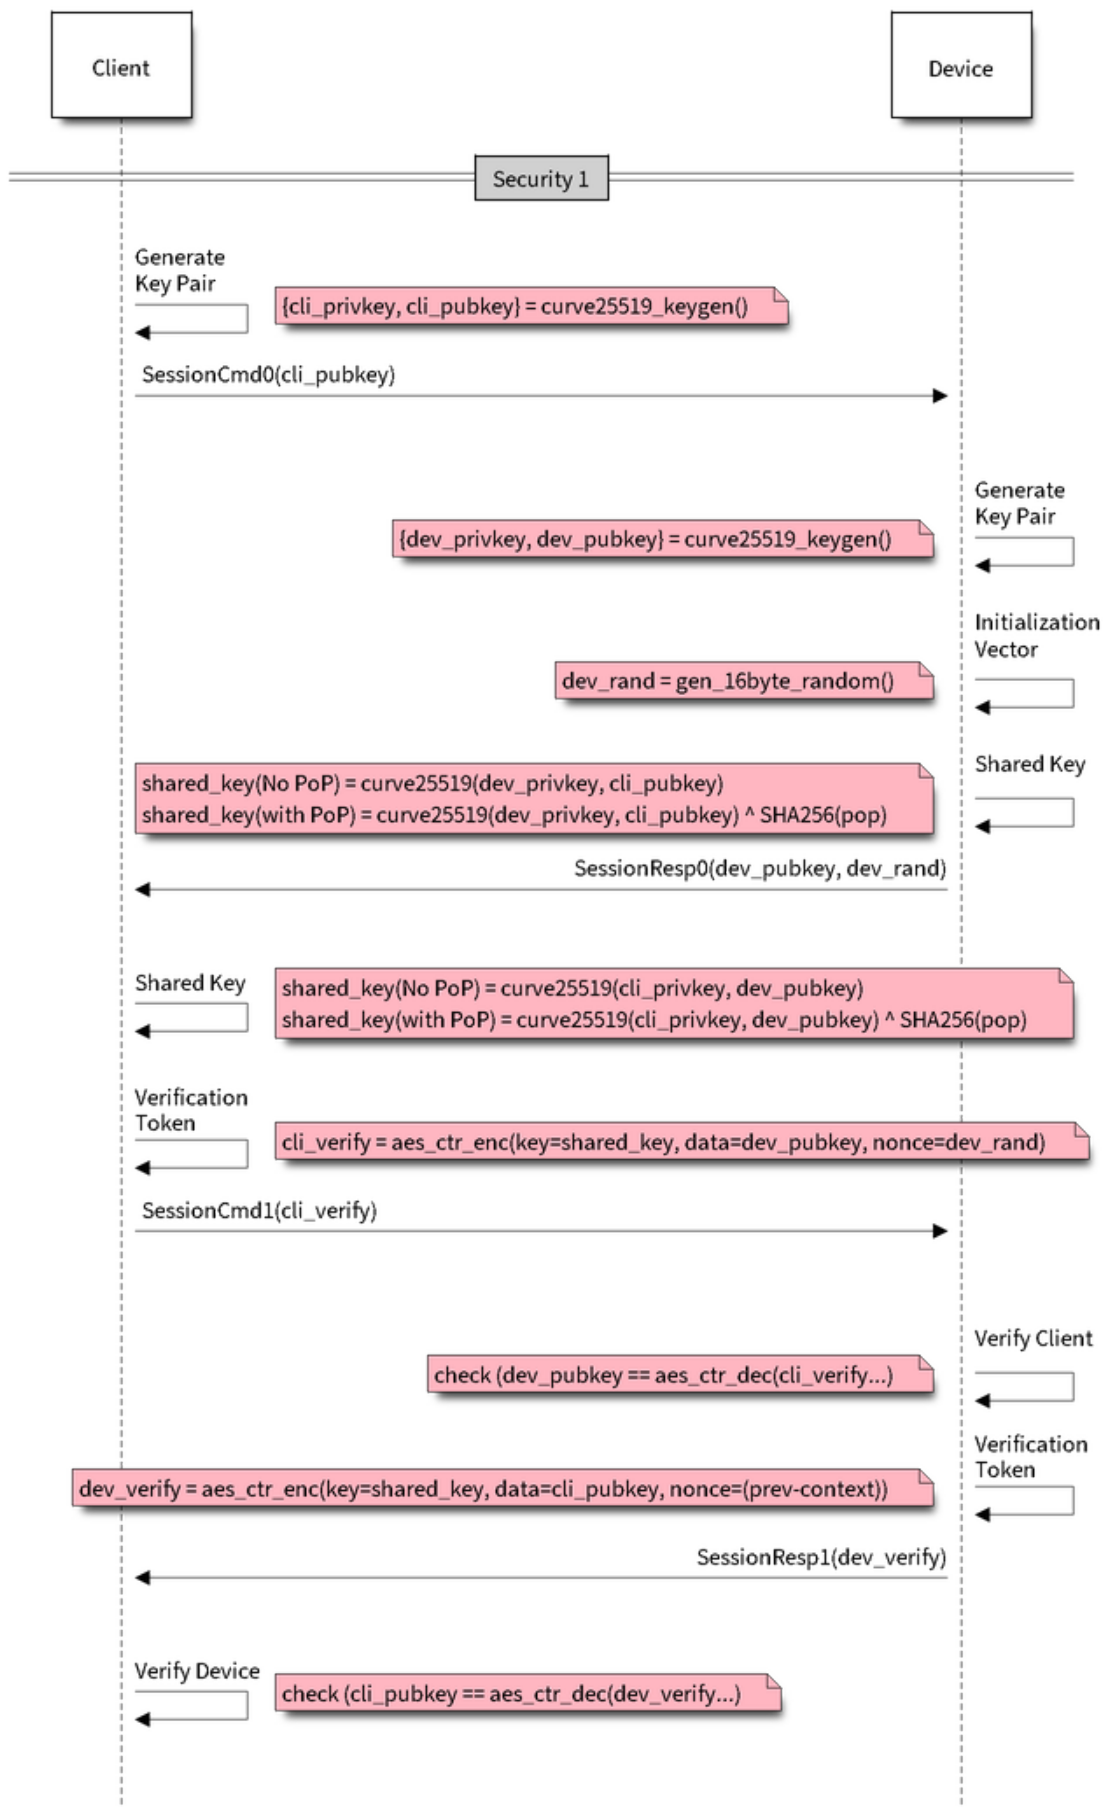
Client

Device

Security 1

Generate Key Pair

{cli_privkey, cli_pubkey} = curve25519_keygen()

SessionCmd0(cli_pubkey)

Generate Key Pair

{dev_privkey, dev_pubkey} = curve25519_keygen()

Initialization Vector

dev_rand = gen_16byte_random()

Shared Key

shared_key(No PoP) = curve25519(dev_privkey, cli_pubkey)
shared_key(with PoP) = curve25519(dev_privkey, cli_pubkey) ^ SHA256(pop)

SessionResp0(dev_pubkey, dev_rand)

Shared Key

shared_key(No PoP) = curve25519(cli_privkey, dev_pubkey)
shared_key(with PoP) = curve25519(cli_privkey, dev_pubkey) ^ SHA256(pop)

Verification Token

cli_verify = aes_ctr_enc(key=shared_key, data=dev_pubkey, nonce=dev_rand)

SessionCmd1(cli_verify)

Verify Client

check (dev_pubkey == aes_ctr_dec(cli_verify...)

Verification Token

dev_verify = aes_ctr_enc(key=shared_key, data=cli_pubkey, nonce=(prev-context))

SessionResp1(dev_verify)

Verify Device

check (cli_pubkey == aes_ctr_dec(dev_verify...)